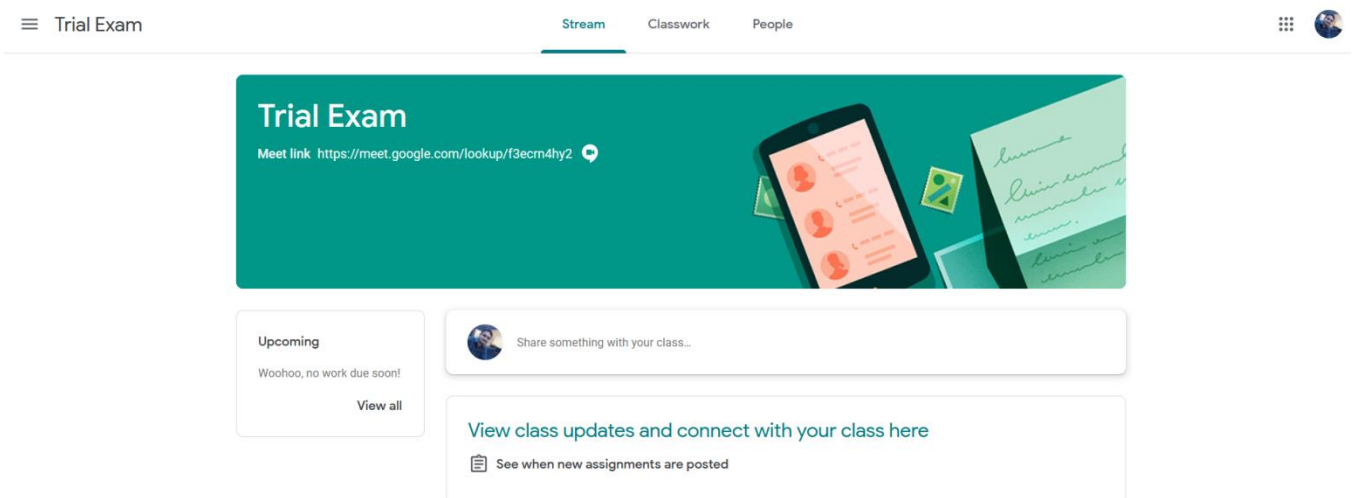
Trial Exam

Stream Classwork People

Trial Exam

Meet link https://meet.google.com/lookup/f3ecrn4hy2

Upcoming

Woohoo, no work due soon!

View all

Share something with your class...

View class updates and connect with your class here

See when new assignments are posted